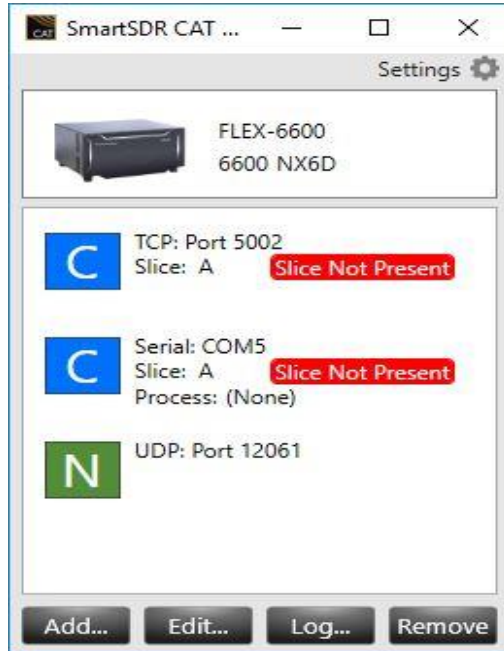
CAT SmartSDR CAT ...

Settings

FLEX-6600
6600 NX6D

C
TCP: Port 5002
Slice: A
Slice Not Present

C
Serial: COM5
Slice: A
Slice Not Present
Process: (None)

N
UDP: Port 12061

Add... Edit... Log... Remove